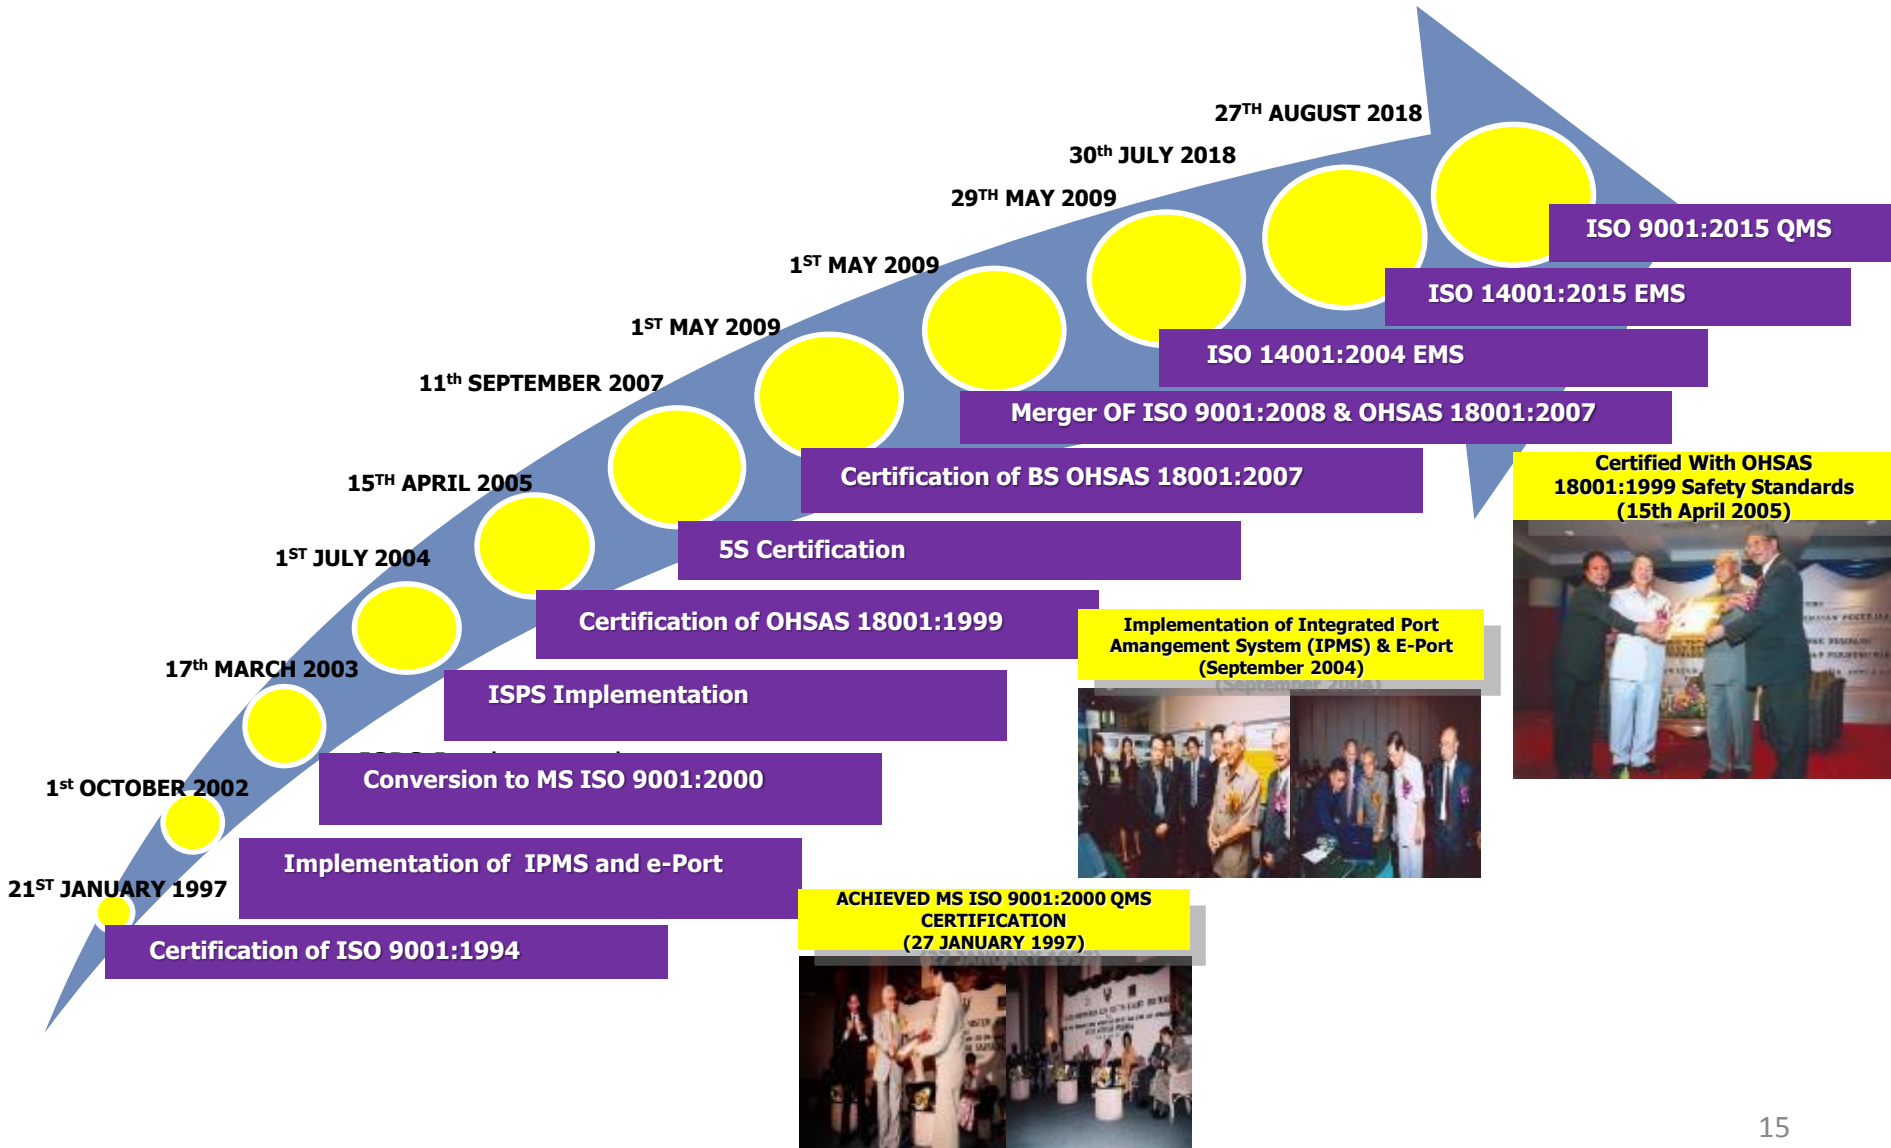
27$^{TH}$ AUGUST 2018

30$^{th}$ JULY 2018

29$^{TH}$ MAY 2009

1$^{ST}$ MAY 2009

1$^{ST}$ MAY 2009

11$^{th}$ SEPTEMBER 2007

15$^{TH}$ APRIL 2005

1$^{ST}$ JULY 2004

17$^{th}$ MARCH 2003

1$^{st}$ OCTOBER 2002

21$^{ST}$ JANUARY 1997

ISO 9001:2015 QMS

ISO 14001:2015 EMS

ISO 14001:2004 EMS

Merger OF ISO 9001:2008 & OHSAS 18001:2007

Certification of BS OHSAS 18001:2007

5S Certification

Certification of OHSAS 18001:1999

ISPS Implementation

Conversion to MS ISO 9001:2000

Implementation of IPMS and e-Port

Certification of ISO 9001:1994

Certified With OHSAS 18001:1999 Safety Standards (15th April 2005)

Implementation of Integrated Port Amangement System (IPMS) & E-Port (September 2004)

ACHIEVED MS ISO 9001:2000 QMS CERTIFICATION (27 JANUARY 1997)

15